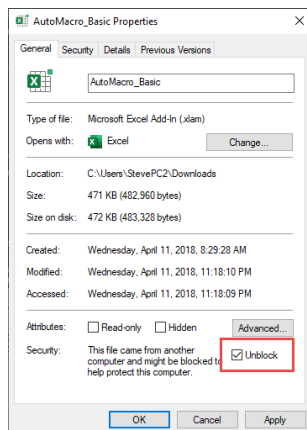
AutoMacro_Basic Properties

General | Security | Details | Previous Versions

AutoMacro_Basic

Type of file: Microsoft Excel Add-In (.xlam)

Opens with: Excel Change...

Location: C:\Users\StevePC2\Downloads

Size: 471 KB (482,960 bytes)

Size on disk: 472 KB (483,328 bytes)

Created: Wednesday, April 11, 2018, 8:29:28 AM

Modified: Wednesday, April 11, 2018, 11:18:10 PM

Accessed: Wednesday, April 11, 2018, 11:18:09 PM

Attributes: Read-only Hidden Advanced...

Security: This file came from another computer and might be blocked to help protect this computer. Unblock

OK Cancel Apply